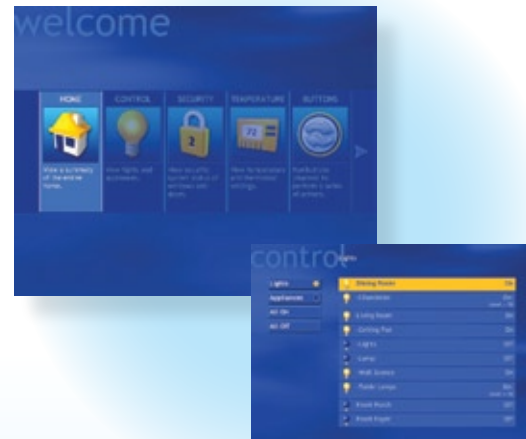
welcome

HOME

CONTROL

SECURITY

TEMPERATURE

BUTTONS

View a summary of the entire home.

View lights and appliances.

View security current status of windows and doors.

View temperature and thermostat settings.

Pushbuttons required to perform a series of actions.

control

Lights

Appliances

All On

All Off

Dining Room

Chandelier

Living Room

Ceiling Fan

Lights

Lamp

Wall Sconce

Floor Lamps

Front Porch

Front Foyer

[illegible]